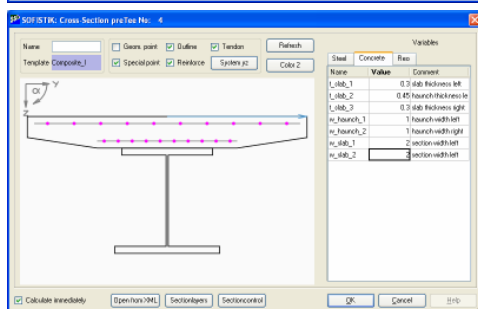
SOFiSTiK: Cross Section preTee No: 4

Name
Template Composite_I

Geom. point
Outline
Tendon
Special point
Reinforce
System yz

Refresh
Color 2

Variables

Steel
Concrete
Rein

| Name | Value | Comment |
|---|---|---|
| t_slab_1 | 0.3 | slab thickness left |
| t_slab_2 | 0.45 | haunch thickness le |
| t_slab_3 | 0.3 | slab thickness right |
| w_haunch_1 | 1 | haunch width left |
| w_haunch_2 | 1 | haunch width right |
| w_slab_1 | 2 | section width left |
| w_slab_2 | 2 | section width left |

α
Y
Z

Calculate immediately
Open/save XML
Sectionlayers
Sectioncontrol
OK
Cancel
Help